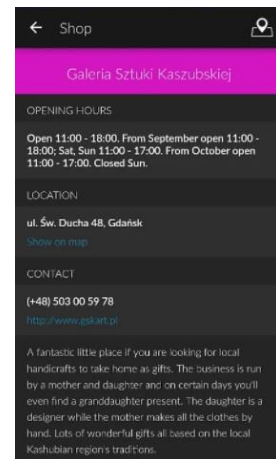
← Shop

Galeria Sztuki Kaszubskiej

OPENING HOURS

Open 11:00 - 18:00. From September open 11:00 - 18:00; Sat, Sun 11:00 - 17:00. From October open 11:00 - 17:00. Closed Sun.

LOCATION

ul. Św. Ducha 48, Gdańsk

Show on map

CONTACT

(+48) 503 00 59 78

http://www.gskart.pl

A fantastic little place if you are looking for local handicrafts to take home as gifts. The business is run by a mother and daughter and on certain days you'll even find a granddaughter present. The daughter is a designer while the mother makes all the clothes by hand. Lots of wonderful gifts all based on the local Kashubian region's traditions.